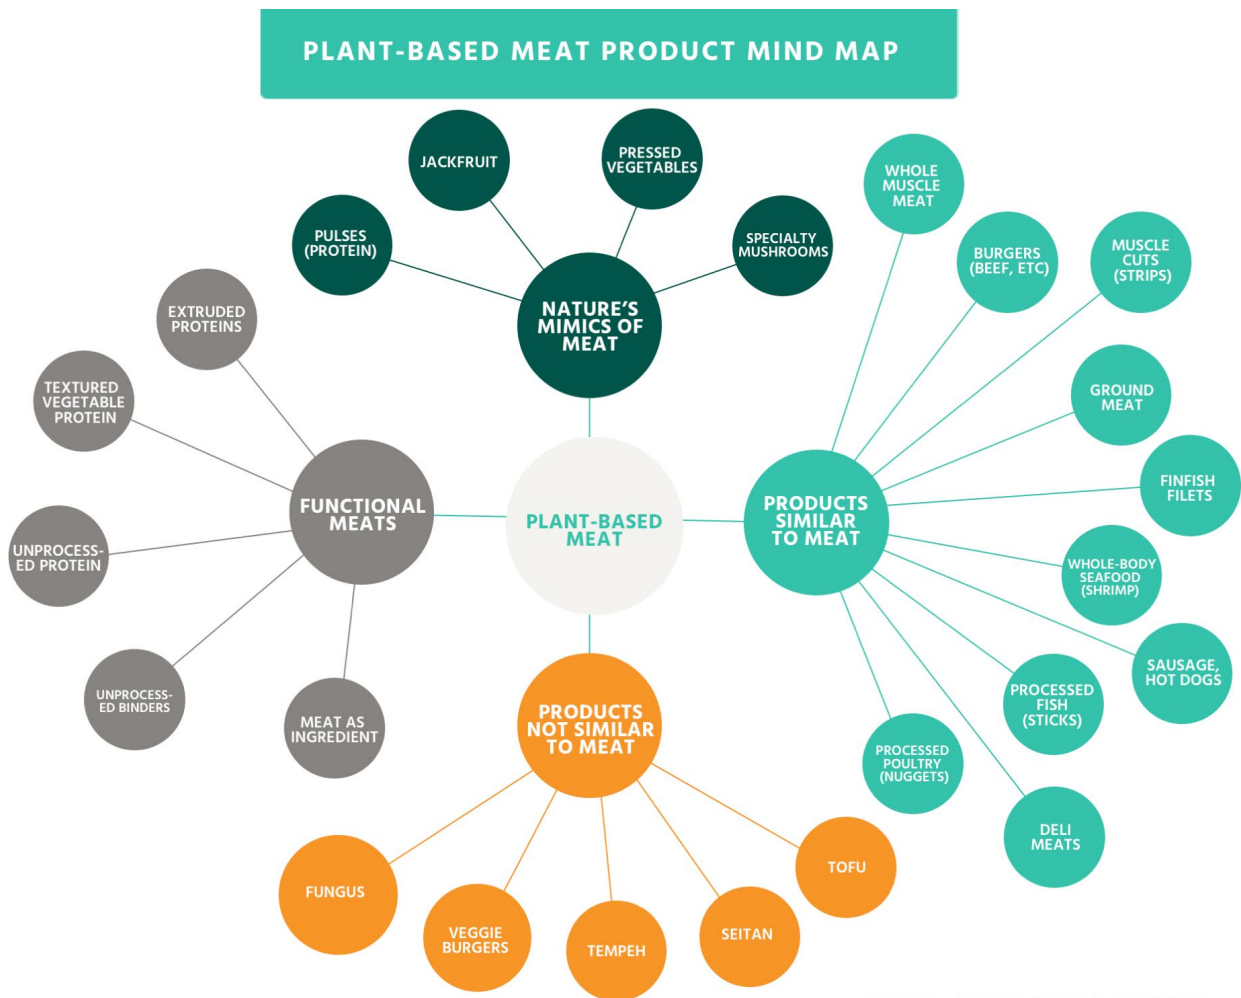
PLANT-BASED MEAT PRODUCT MIND MAP

NATURE'S MIMICS OF MEAT

PULSES (PROTEIN)

JACKFRUIT

PRESSED VEGETABLES

SPECIALTY MUSHROOMS

WHOLE MUSCLE MEAT

BURGERS (BEEF, ETC)

MUSCLE CUTS (STRIPS)

EXTRUDED PROTEINS

TEXTURED VEGETABLE PROTEIN

GROUND MEAT

FINFISH FILETS

FUNCTIONAL MEATS

PLANT-BASED MEAT

PRODUCTS SIMILAR TO MEAT

UNPROCESSED PROTEIN

WHOLE-BODY SEAFOOD (SHRIMP)

SAUSAGE, HOT DOGS

UNPROCESSED BINDERS

MEAT AS INGREDIENT

PRODUCTS NOT SIMILAR TO MEAT

PROCESSED FISH (STICKS)

PROCESSED POULTRY (NUGGETS)

DELI MEATS

TOFU

FUNGUS

VEGGIE BURGERS

TEMPEH

SEITAN